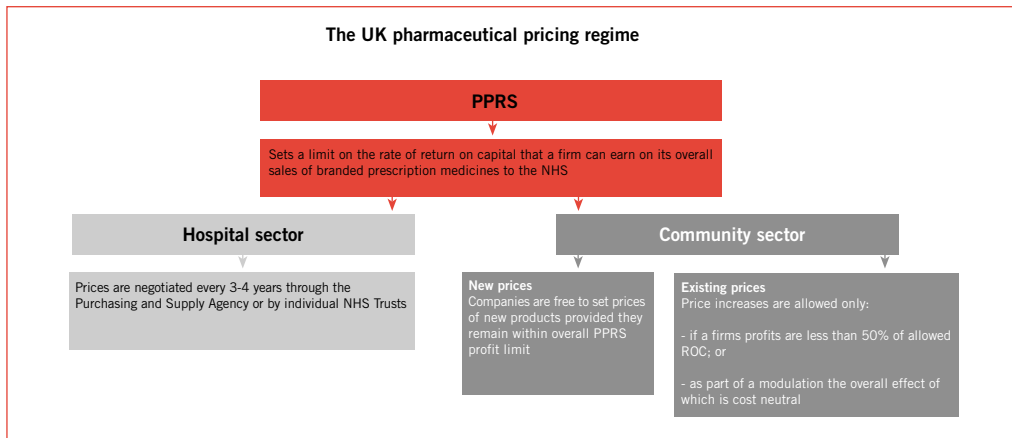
The UK pharmaceutical pricing regime

PPRS

Sets a limit on the rate of return on capital that a firm can earn on its overall sales of branded prescription medicines to the NHS

Hospital sector

Prices are negotiated every 3-4 years through the Purchasing and Supply Agency or by individual NHS Trusts

Community sector

New prices
Companies are free to set prices of new products provided they remain within overall PPRS profit limit

Existing prices
Price increases are allowed only:

- if a firms profits are less than 50% of allowed ROC; or

- as part of a modulation the overall effect of which is cost neutral